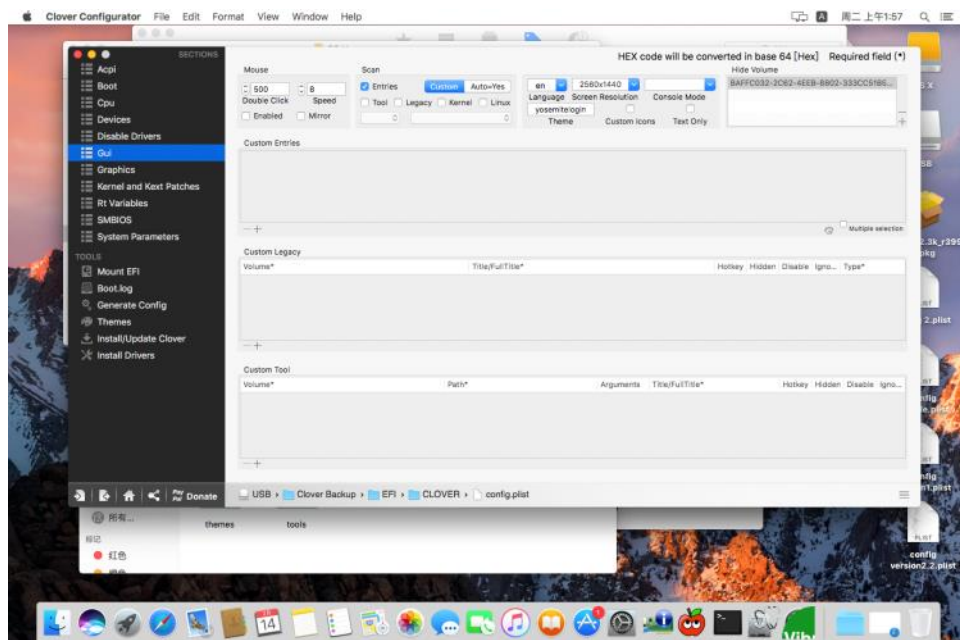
Clover Configurator File Edit Format View Window Help

周二上午1:57

SECTIONS
Acpi
Boot
Cpu
Devices
Disable Drivers
Gui
Graphics
Kernel and Kext Patches
Rt Variables
SMBIOS
System Parameters
TOOLS
Mount EFI
Boot.log
Generate Config
Themes
Install/Update Clover
Install Drivers

Donate

HEX code will be converted in base 64 [Hex] Required field (*)

Mouse
500
8
Double Click
Speed
Enabled
Mirror

Scan
Entries
Custom
Auto=Yes
Tool
Legacy
Kernel
Linux

en
2560x1440
Language
Screen Resolution
Console Mode
yosemitelogin
Theme
Custom icons
Text Only

Hide Volume
BAFFC032-2C62-4EEB-8802-333CC5186...

Custom Entries

Multiple selection

Custom Legacy
| Volume* | Title/FullTitle* | Hotkey | Hidden | Disable | Igno... | Type* |
|---|---|---|---|---|---|---|

Custom Tool
| Volume* | Path* | Arguments | Title/FullTitle* | Hotkey | Hidden | Disable | Igno... |
|---|---|---|---|---|---|---|---|

USB › Clover Backup › EFI › CLOVER › config.plist

所有...
标记
红色
themes
tools

2.3k_r399
pkg
2.plist
config
version2.2.plist
14